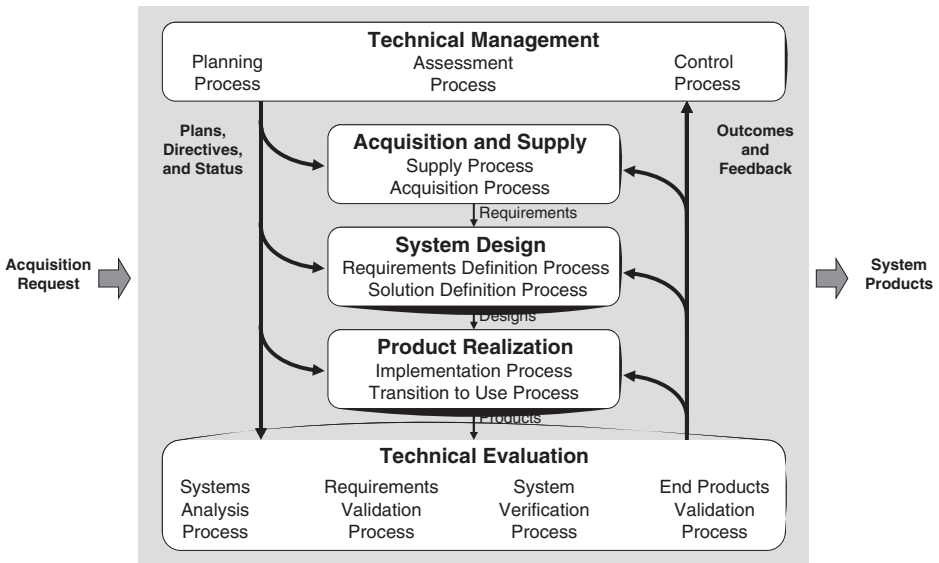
Technical Management

Planning Process

Assessment Process

Control Process

Plans, Directives, and Status

Outcomes and Feedback

Acquisition and Supply
Supply Process
Acquisition Process

Requirements

System Design
Requirements Definition Process
Solution Definition Process

Designs

Product Realization
Implementation Process
Transition to Use Process

Products

Acquisition Request

System Products

Technical Evaluation

Systems Analysis Process

Requirements Validation Process

System Verification Process

End Products Validation Process